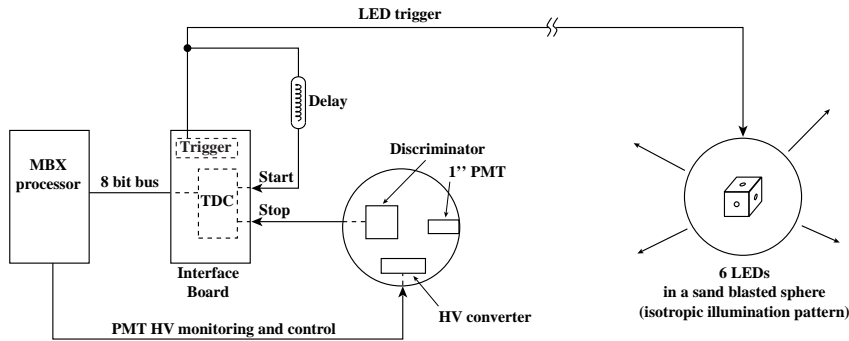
LED trigger

Delay

Trigger

MBX processor

8 bit bus

TDC

Start

Stop

Discriminator

1'' PMT

Interface Board

HV converter

PMT HV monitoring and control

6 LEDs in a sand blasted sphere (isotropic illumination pattern)